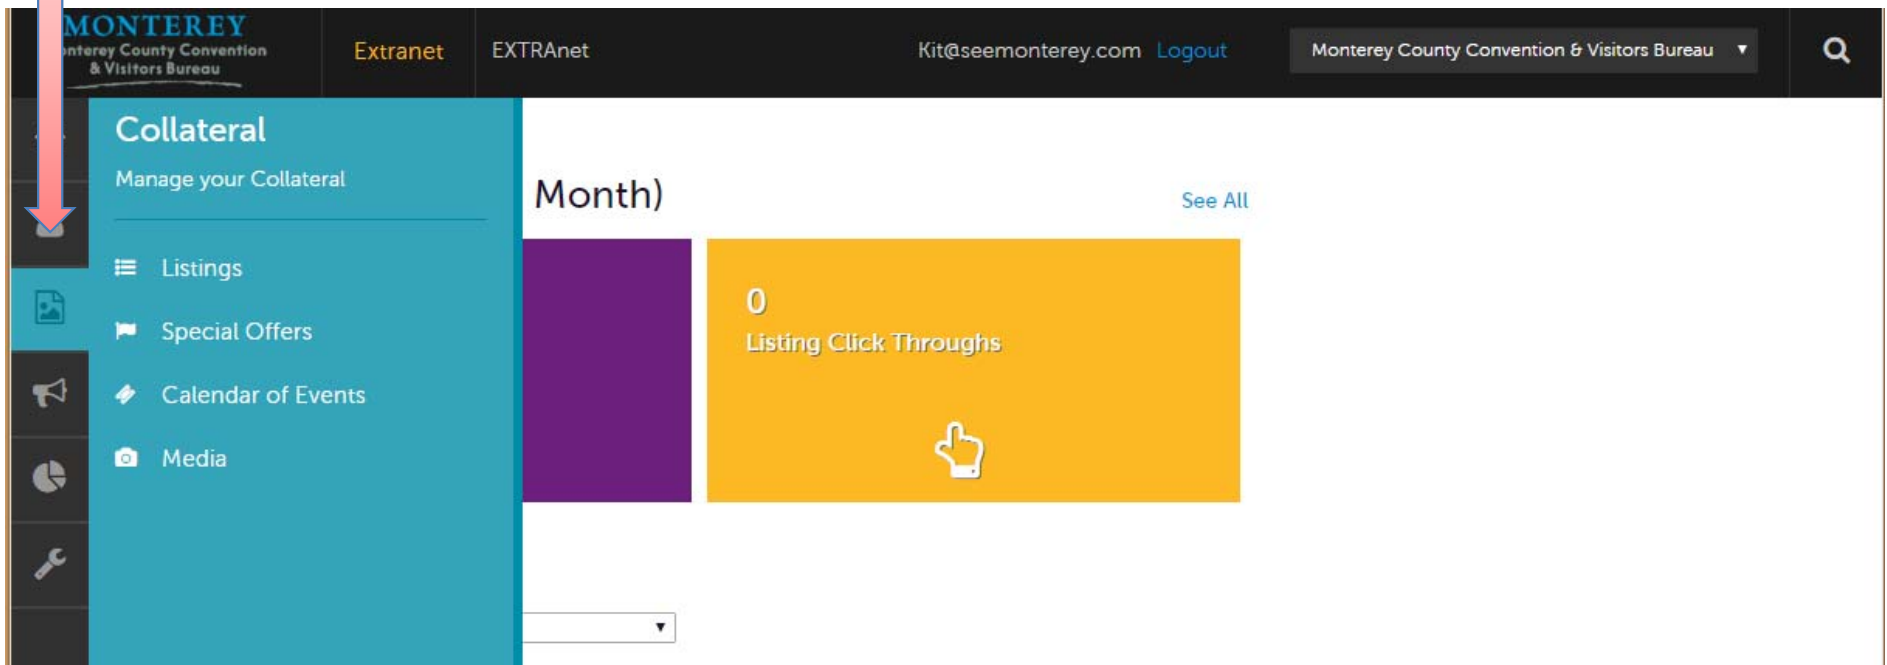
MONTEREY
nterey County Convention & Visitors Bureau

Extranet EXTRAnet Kit@seemonterey.com Logout Monterey County Convention & Visitors Bureau

Collateral
Manage your Collateral

Listings
Special Offers
Calendar of Events
Media

Month)
See All

0
Listing Click Throughs